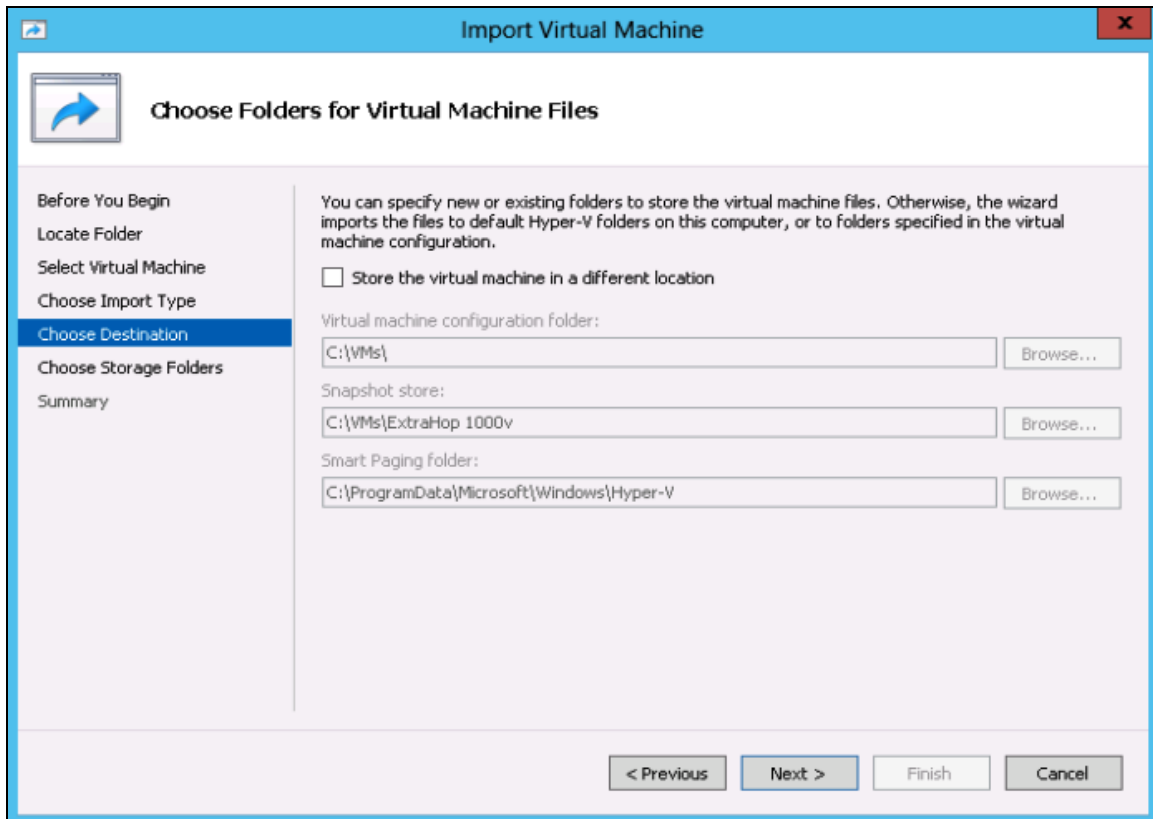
Import Virtual Machine

Choose Folders for Virtual Machine Files

Before You Begin
Locate Folder
Select Virtual Machine
Choose Import Type
Choose Destination
Choose Storage Folders
Summary

You can specify new or existing folders to store the virtual machine files. Otherwise, the wizard imports the files to default Hyper-V folders on this computer, or to folders specified in the virtual machine configuration.

Store the virtual machine in a different location

Virtual machine configuration folder:
C:\VMs\
Browse...

Snapshot store:
C:\VMs\ExtraHop 1000v
Browse...

Smart Paging folder:
C:\ProgramData\Microsoft\Windows\Hyper-V
Browse...

< Previous
Next >
Finish
Cancel